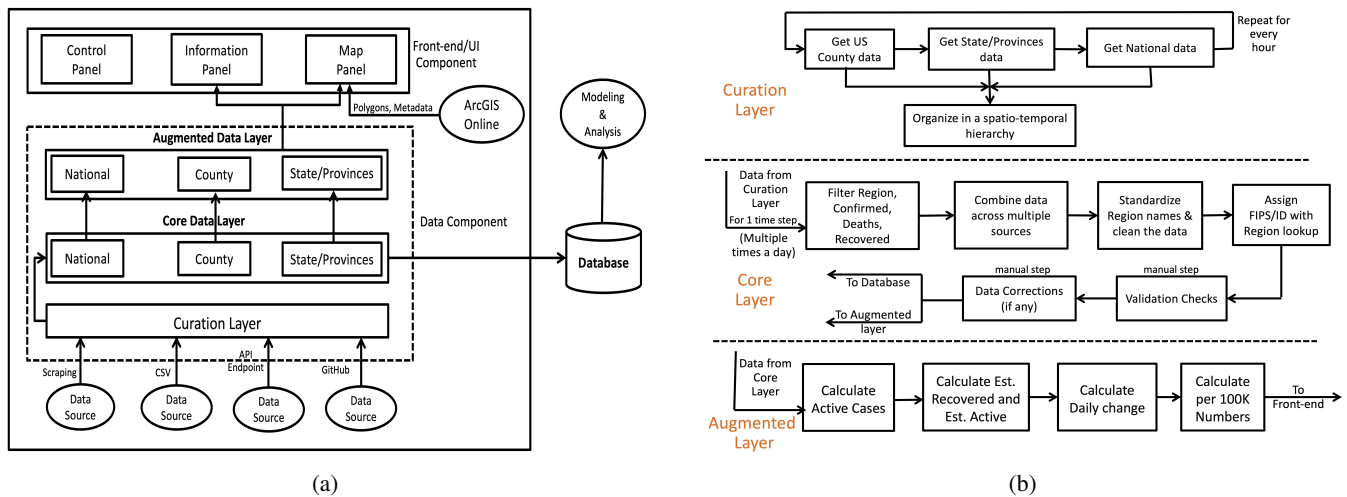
Control Panel

Information Panel

Map Panel

Front-end/UI Component

Polygons, Metadata

ArcGIS Online

Modeling & Analysis

Augmented Data Layer

National

County

State/Provinces

Core Data Layer

Data Component

National

County

State/Provinces

Database

Curation Layer

Scraping

CSV

API Endpoint

GitHub

Data Source

Data Source

Data Source

Data Source

(a)

Repeat for every hour

Get US County data

Get State/Provinces data

Get National data

Curation Layer

Organize in a spatio-temporal hierarchy

Data from Curation Layer

For 1 time step

(Multiple times a day)

Filter Region, Confirmed, Deaths, Recovered

Combine data across multiple sources

Standardize Region names & clean the data

Assign FIPS/ID with Region lookup

Core Layer

To Database

To Augmented layer

manual step

Data Corrections (if any)

manual step

Validation Checks

Data from Core Layer

Calculate Active Cases

Calculate Est. Recovered and Est. Active

Calculate Daily change

Calculate per 100K Numbers

To Front-end

Augmented Layer

(b)